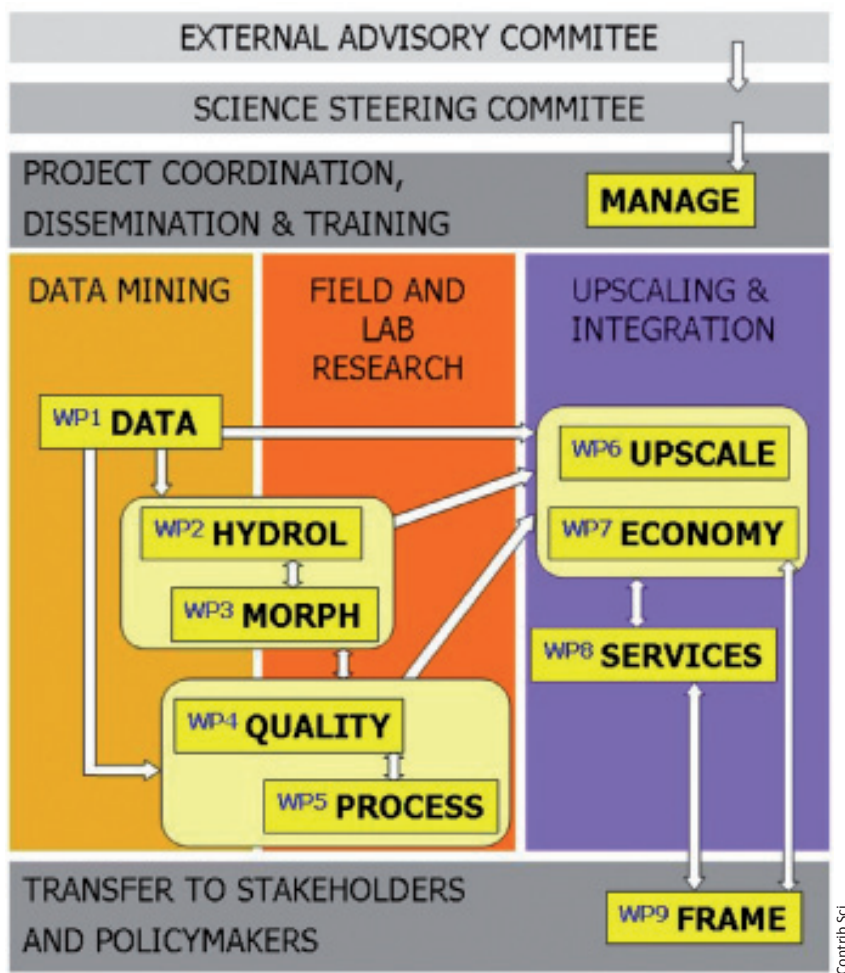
EXTERNAL ADVISORY COMMITEE

SCIENCE STEERING COMMITEE

PROJECT COORDINATION, DISSEMINATION & TRAINING

MANAGE

DATA MINING

FIELD AND LAB RESEARCH

UPSCALING & INTEGRATION

WP1 DATA

WP2 HYDROL

WP3 MORPH

WP4 QUALITY

WP5 PROCESS

WP6 UPSCALE

WP7 ECONOMY

WP8 SERVICES

TRANSFER TO STAKEHOLDERS AND POLICYMAKERS

WP9 FRAME

Contrib Sci